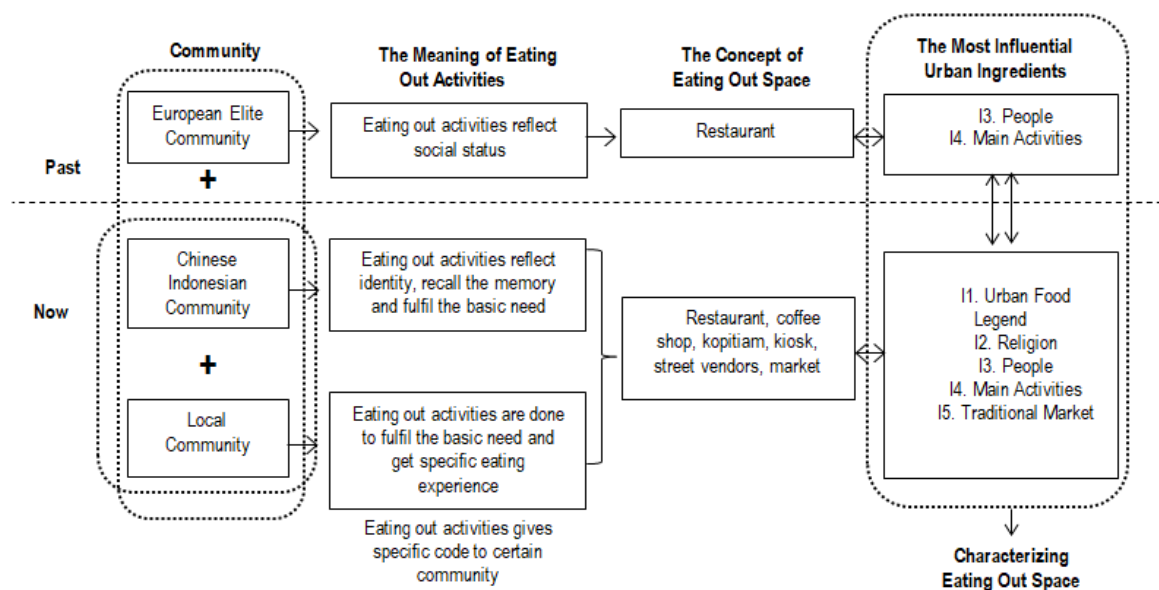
Community

The Meaning of Eating Out Activities

The Concept of Eating Out Space

The Most Influential Urban Ingredients

Past

European Elite Community

+

Eating out activities reflect social status

Restaurant

I3. People
I4. Main Activities

Now

Chinese Indonesian Community

+

Local Community

Eating out activities reflect identity, recall the memory and fulfil the basic need

Eating out activities are done to fulfil the basic need and get specific eating experience

Eating out activities gives specific code to certain community

Restaurant, coffee shop, kopitiam, kiosk, street vendors, market

I1. Urban Food Legend
I2. Religion
I3. People
I4. Main Activities
I5. Traditional Market

Characterizing Eating Out Space